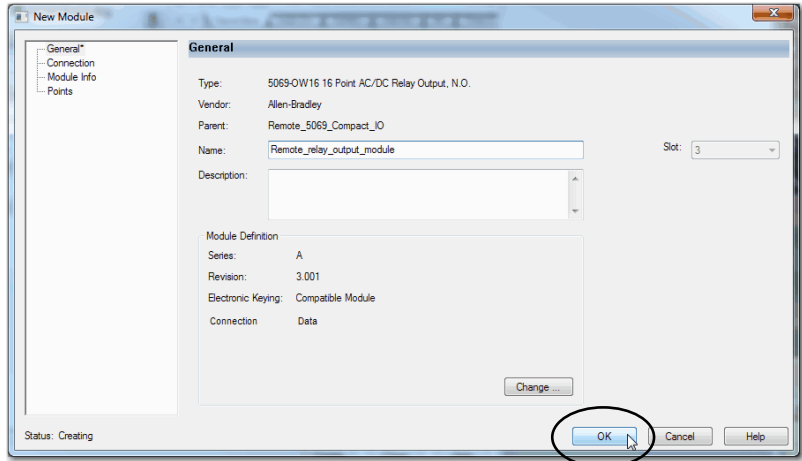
New Module

General*
Connection
Module Info
Points

General

Type: 5069-OW16 16 Point AC/DC Relay Output, N.O.

Vendor: Allen-Bradley

Parent: Remote_5069_Compact_IO

Name: Remote_relay_output_module

Slot: 3

Description:

Module Definition

Series: A

Revision: 3.001

Electronic Keying: Compatible Module

Connection Data

Change ...

Status: Creating

OK

Cancel

Help